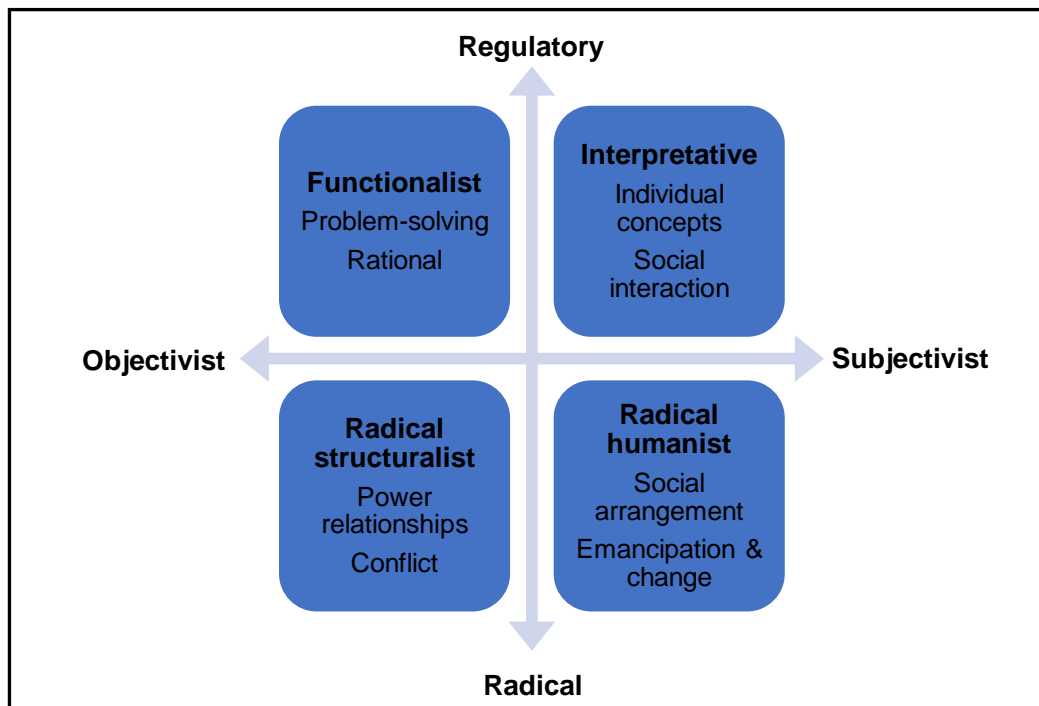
Regulatory

Functionalist
Problem-solving
Rational

Interpretative
Individual concepts
Social interaction

Objectivist

Subjectivist

Radical structuralist
Power relationships
Conflict

Radical humanist
Social arrangement
Emancipation & change

Radical